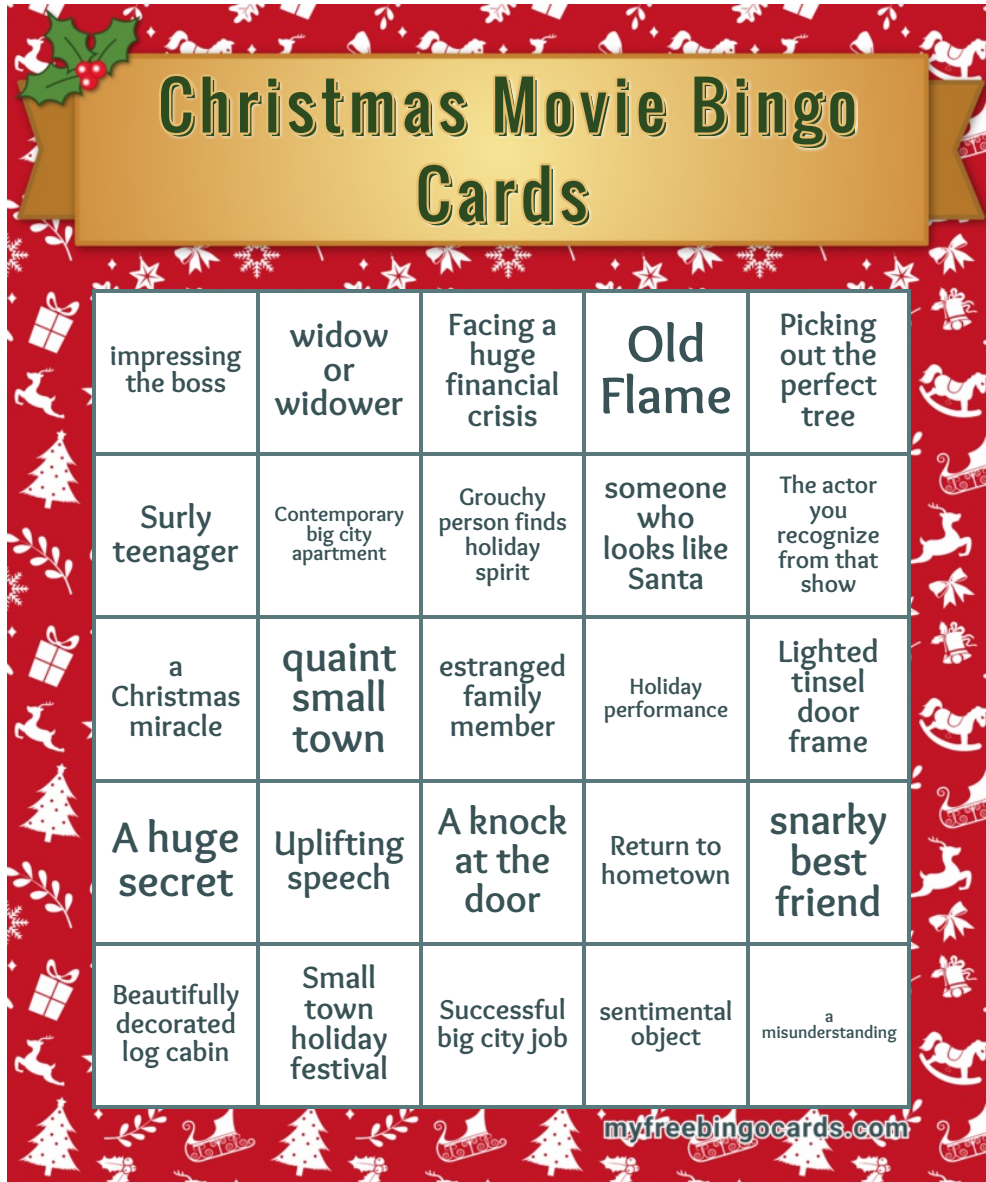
Christmas Movie Bingo Cards

| | | | | |
|---|---|---|---|---|
| impressing the boss | widow or widower | Facing a huge financial crisis | Old Flame | Picking out the perfect tree |
| Surly teenager | Contemporary big city apartment | Grouchy person finds holiday spirit | someone who looks like Santa | The actor you recognize from that show |
| a Christmas miracle | quaint small town | estranged family member | Holiday performance | Lighted tinsel door frame |
| A huge secret | Uplifting speech | A knock at the door | Return to hometown | snarky best friend |
| Beautifully decorated log cabin | Small town holiday festival | Successful big city job | sentimental object | a misunderstanding |

myfreebingocards.com